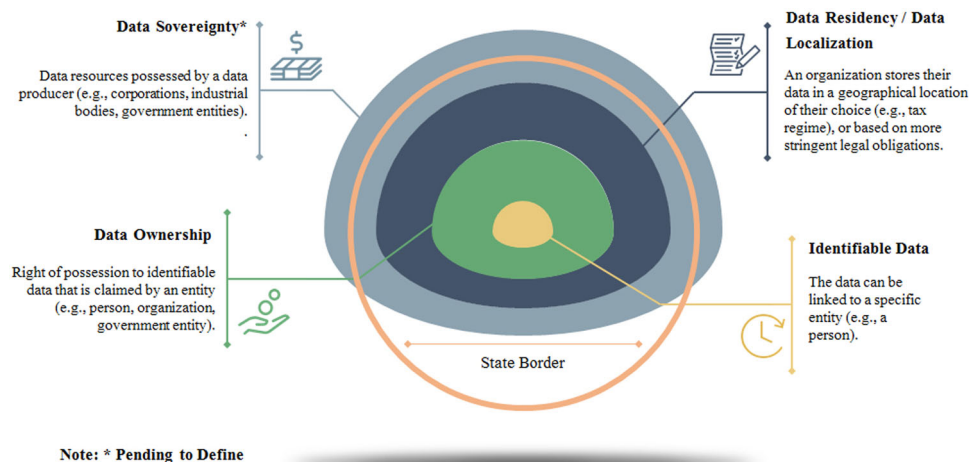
Data Sovereignty*

Data resources possessed by a data producer (e.g., corporations, industrial bodies, government entities).
.

Data Residency / Data Localization

An organization stores their data in a geographical location of their choice (e.g., tax regime), or based on more stringent legal obligations.

Data Ownership

Right of possession to identifiable data that is claimed by an entity (e.g., person, organization, government entity).

Identifiable Data

The data can be linked to a specific entity (e.g., a person).

State Border

Note: * Pending to Define